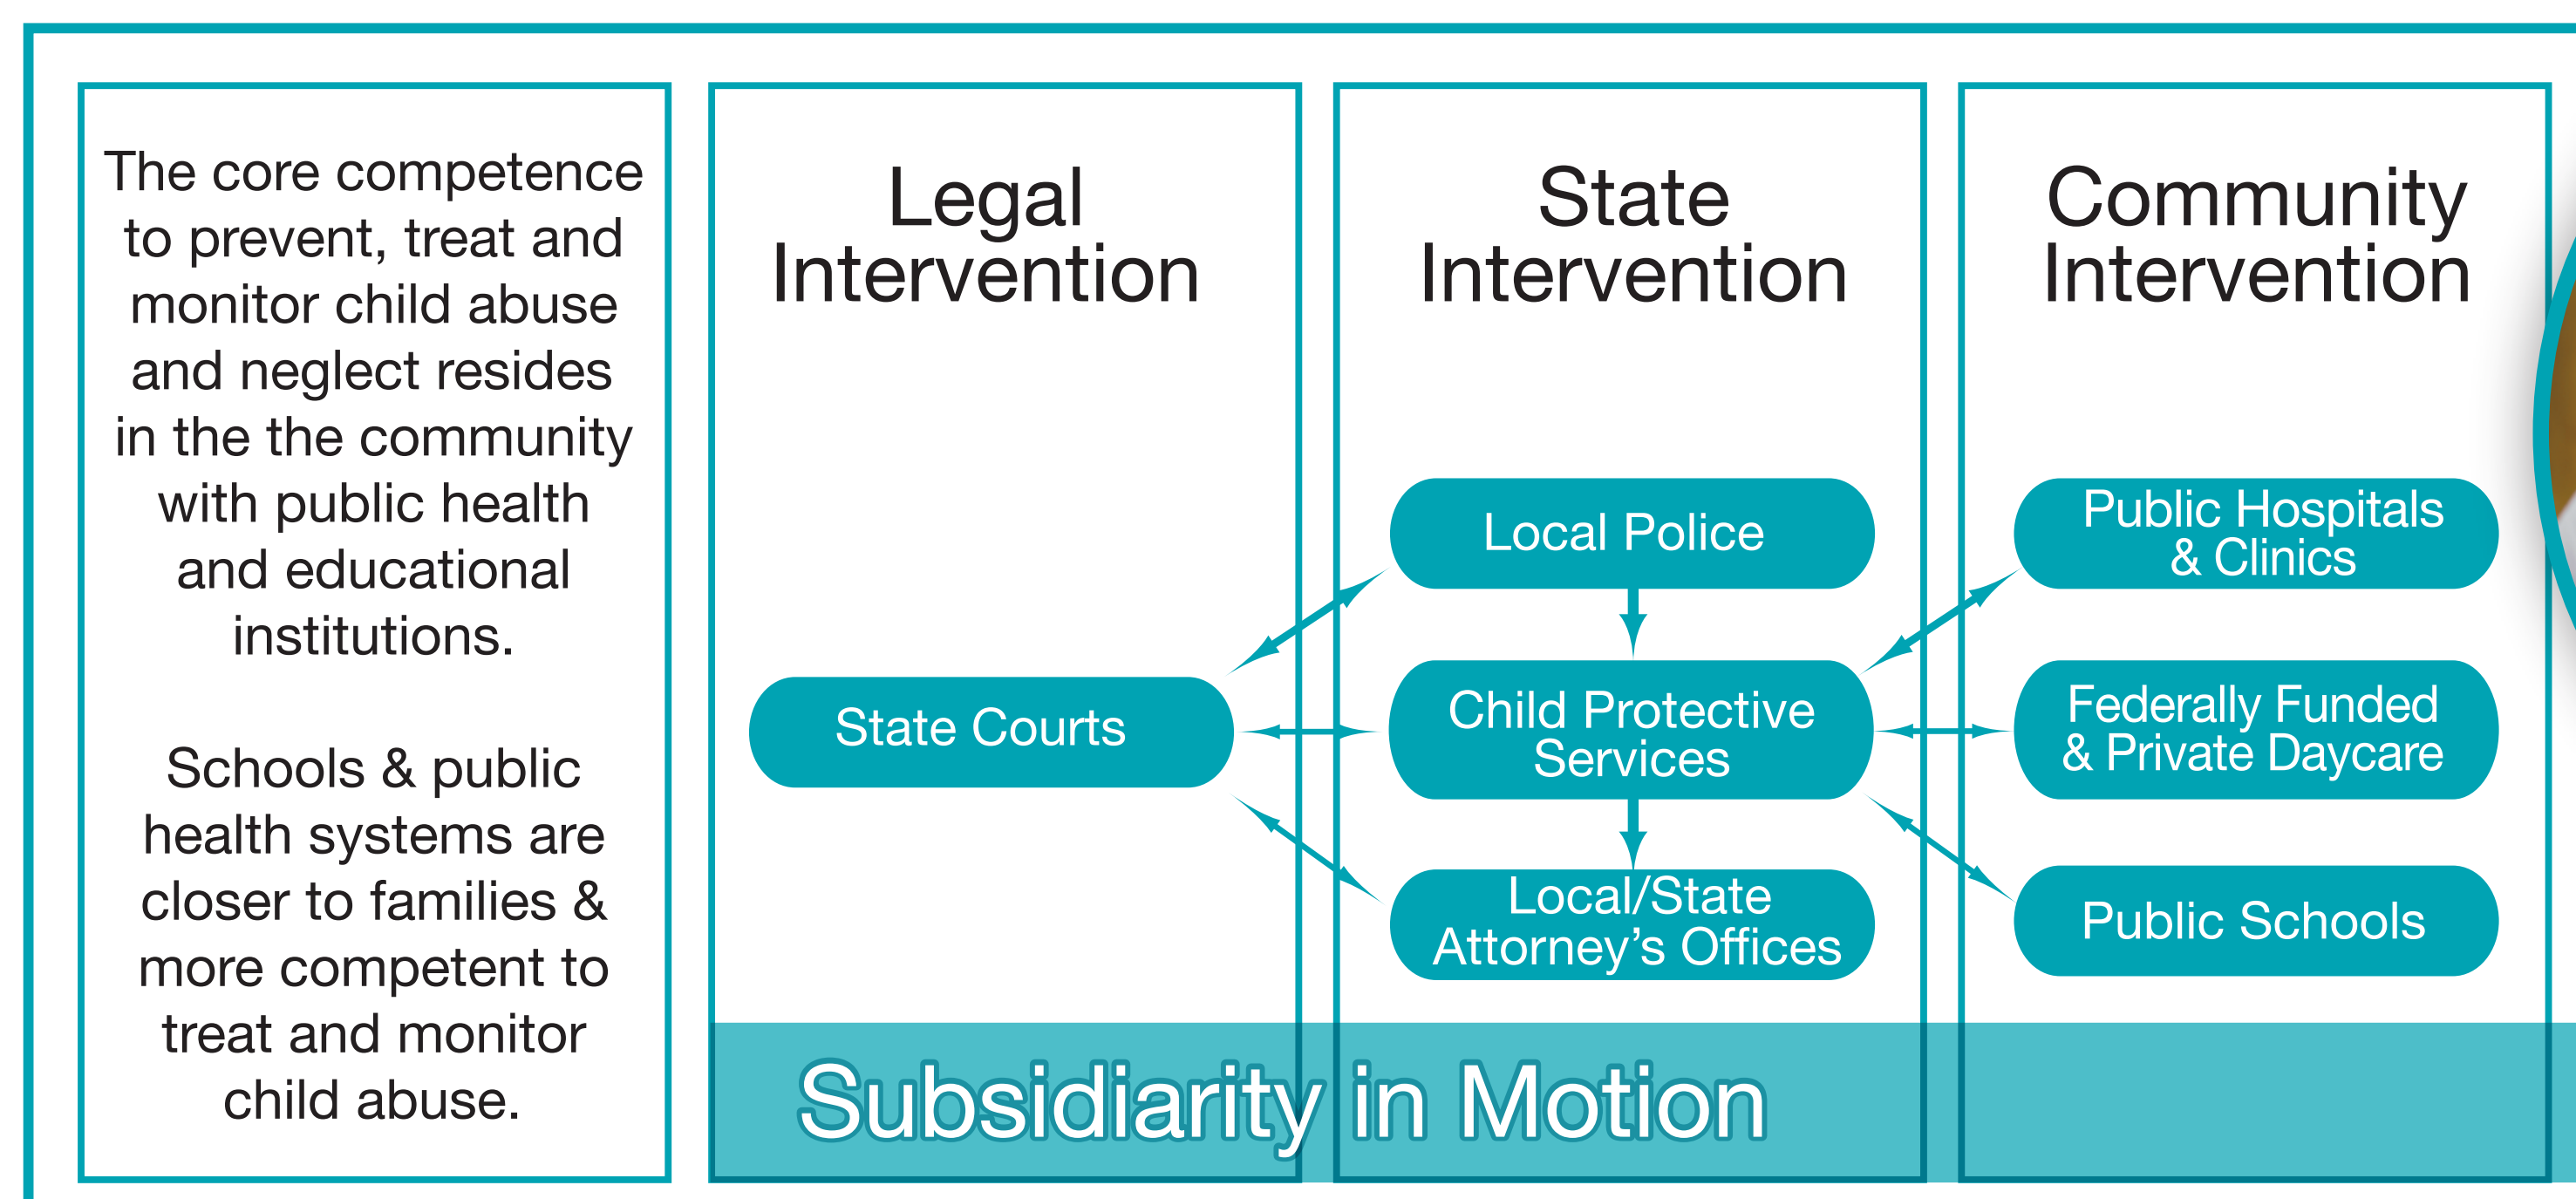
The core competence to prevent, treat and monitor child abuse and neglect resides in the the community with public health and educational institutions.

Schools & public health systems are closer to families & more competent to treat and monitor child abuse.

Legal Intervention

State Courts

State Intervention

Local Police

Child Protective Services

Local/State Attorney's Offices

Community Intervention

Public Hospitals & Clinics

Federally Funded & Private Daycare

Public Schools

Subsidiarity in Motion